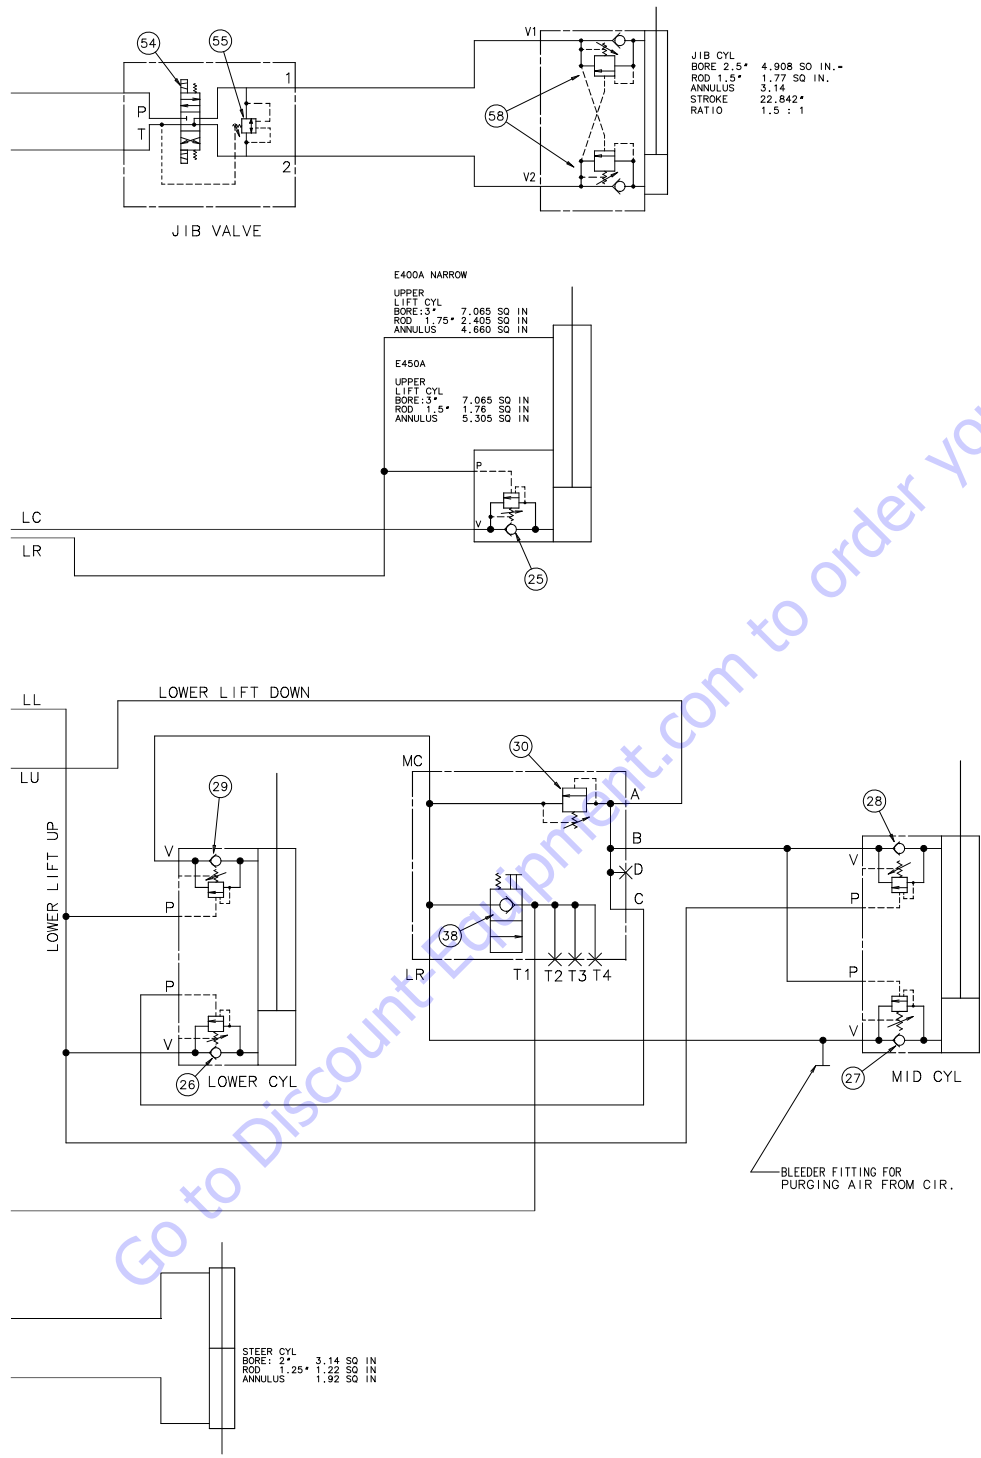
54
55
P
T
1
2
JIB VALVE

V1
V2
58

JIB CYL
BORE 2.5" 4.908 SQ IN.-
ROD 1.5" 1.77 SQ IN.
ANNULUS 3.14
STROKE 22.842"
RATIO 1.5 : 1

E400A NARROW

UPPER
LIFT CYL
BORE:3" 7.065 SQ IN
ROD 1.75" 2.405 SQ IN
ANNULUS 4.660 SQ IN

E450A

UPPER
LIFT CYL
BORE:3" 7.065 SQ IN
ROD 1.5" 1.76 SQ IN
ANNULUS 5.305 SQ IN

P
V
LC
LR
25

LL
LOWER LIFT DOWN
LU
LOWER LIFT UP
MC
30
A
B
D
C
29
V
P
P
V
26
LOWER CYL
38
LR
T1
T2
T3
T4
28
V
P
P
V
27
MID CYL

BLEEDER FITTING FOR
PURGING AIR FROM CIR.

STEER CYL
BORE: 2" 3.14 SQ IN
ROD 1.25" 1.22 SQ IN
ANNULUS 1.92 SQ IN